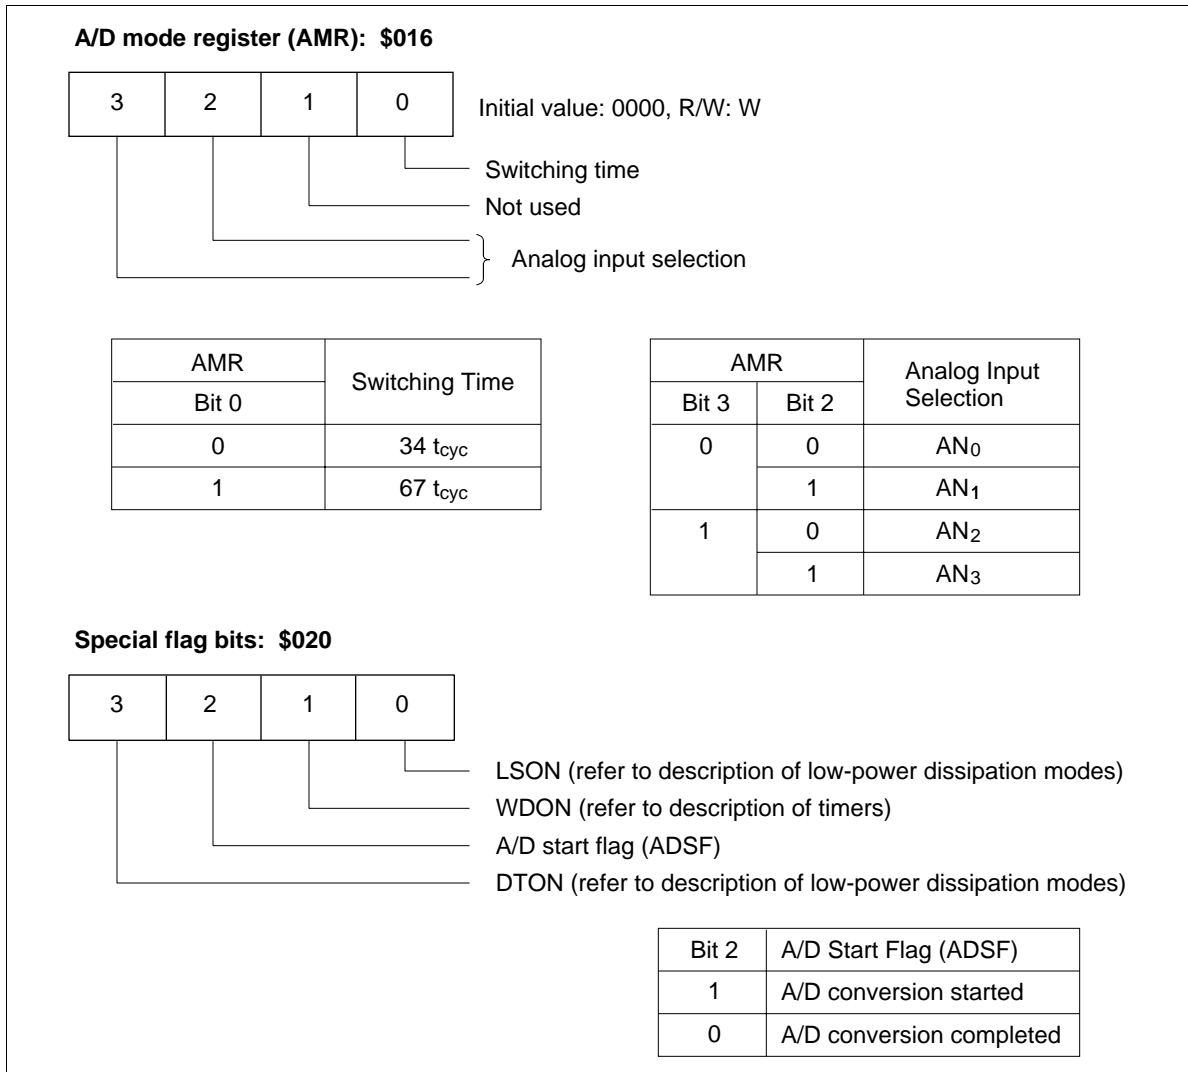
**A/D mode register (AMR): $016**

| 3 | 2 | 1 | 0 |
|---|---|---|---|

Initial value: 0000, R/W: W

Switching time
Not used
Analog input selection

| AMR Bit 0 | Switching Time |
|---|---|
| 0 | 34 $t_{cyc}$ |
| 1 | 67 $t_{cyc}$ |

| AMR Bit 3 | AMR Bit 2 | Analog Input Selection |
|---|---|---|
| 0 | 0 | $AN_0$ |
| | 1 | $AN_1$ |
| 1 | 0 | $AN_2$ |
| | 1 | $AN_3$ |

**Special flag bits: $020**

| 3 | 2 | 1 | 0 |
|---|---|---|---|

LSON (refer to description of low-power dissipation modes)
WDON (refer to description of timers)
A/D start flag (ADSF)
DTON (refer to description of low-power dissipation modes)

| Bit 2 | A/D Start Flag (ADSF) |
|---|---|
| 1 | A/D conversion started |
| 0 | A/D conversion completed |